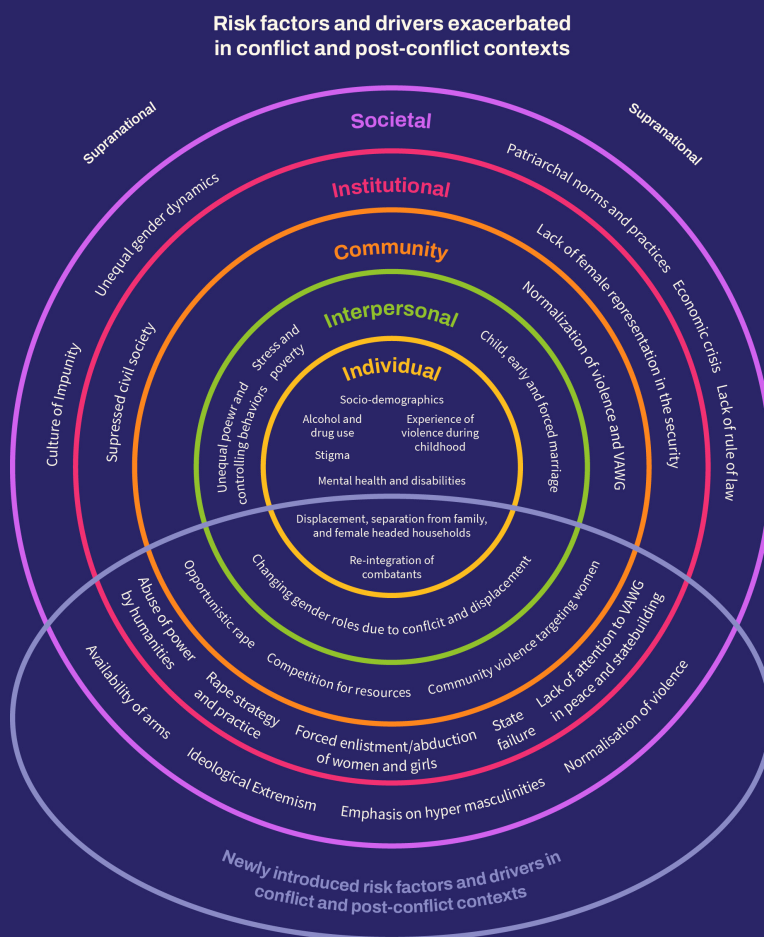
Risk factors and drivers exacerbated in conflict and post-conflict contexts

Supranational

Supranational

Societal

Unequal gender dynamics

Patriarchal norms and practices

Culture of Impunity

Economic crisis

Lack of rule of law

Institutional

Supressed civil society

Lack of female representation in the security

Community

Normalization of violence and VAWG

Interpersonal

Stress and poverty

Unequal poewr and controlling behaviors

Child, early and forced marriage

Individual

Socio-demographics

Alcohol and drug use

Experience of violence during childhood

Stigma

Mental health and disabilities

Displacement, separation from family, and female headed households

Re-integration of combatants

Changing gender roles due to conflict and displacement

Opportunistic rape

Abuse of power by humanities

Competition for resources

Community violence targeting women

Availability of arms

Rape strategy and practice

Forced enlistment/abduction of women and girls

State failure

Lack of attention to VAWG in peace and statebuilding

Normalisation of violence

Ideological Extremism

Emphasis on hyper masculinities

Newly introduced risk factors and drivers in conflict and post-conflict contexts